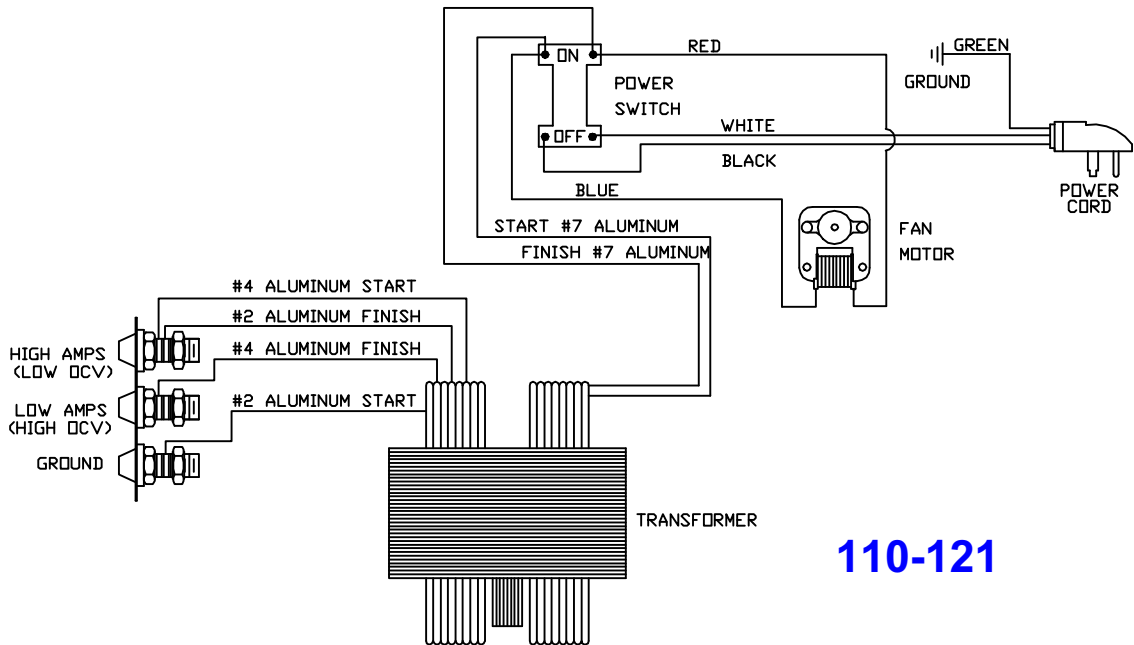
ON
OFF
POWER SWITCH
RED
WHITE
BLACK
BLUE
GREEN
GROUND
POWER CORD
FAN MOTOR
START #7 ALUMINUM
FINISH #7 ALUMINUM
#4 ALUMINUM START
#2 ALUMINUM FINISH
#4 ALUMINUM FINISH
#2 ALUMINUM START
HIGH AMPS (LOW OCV)
LOW AMPS (HIGH OCV)
GROUND
TRANSFORMER
110-121